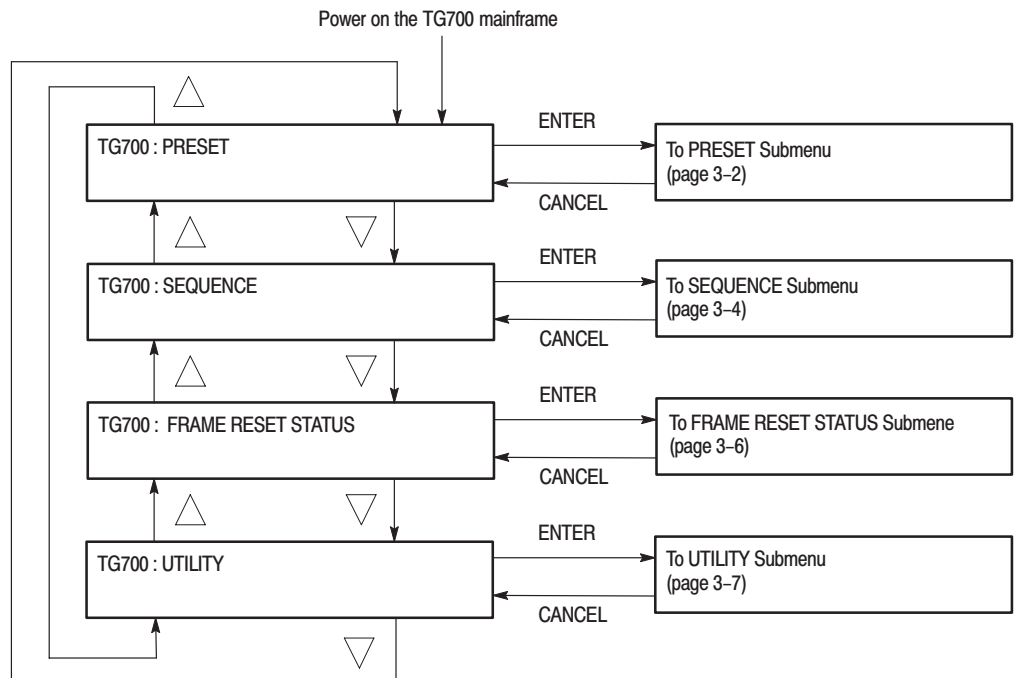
Power on the TG700 mainframe

TG700 : PRESET

ENTER

To PRESET Submenu (page 3–2)

CANCEL

TG700 : SEQUENCE

ENTER

To SEQUENCE Submenu (page 3–4)

CANCEL

TG700 : FRAME RESET STATUS

ENTER

To FRAME RESET STATUS Submene (page 3–6)

CANCEL

TG700 : UTILITY

ENTER

To UTILITY Submenu (page 3–7)

CANCEL